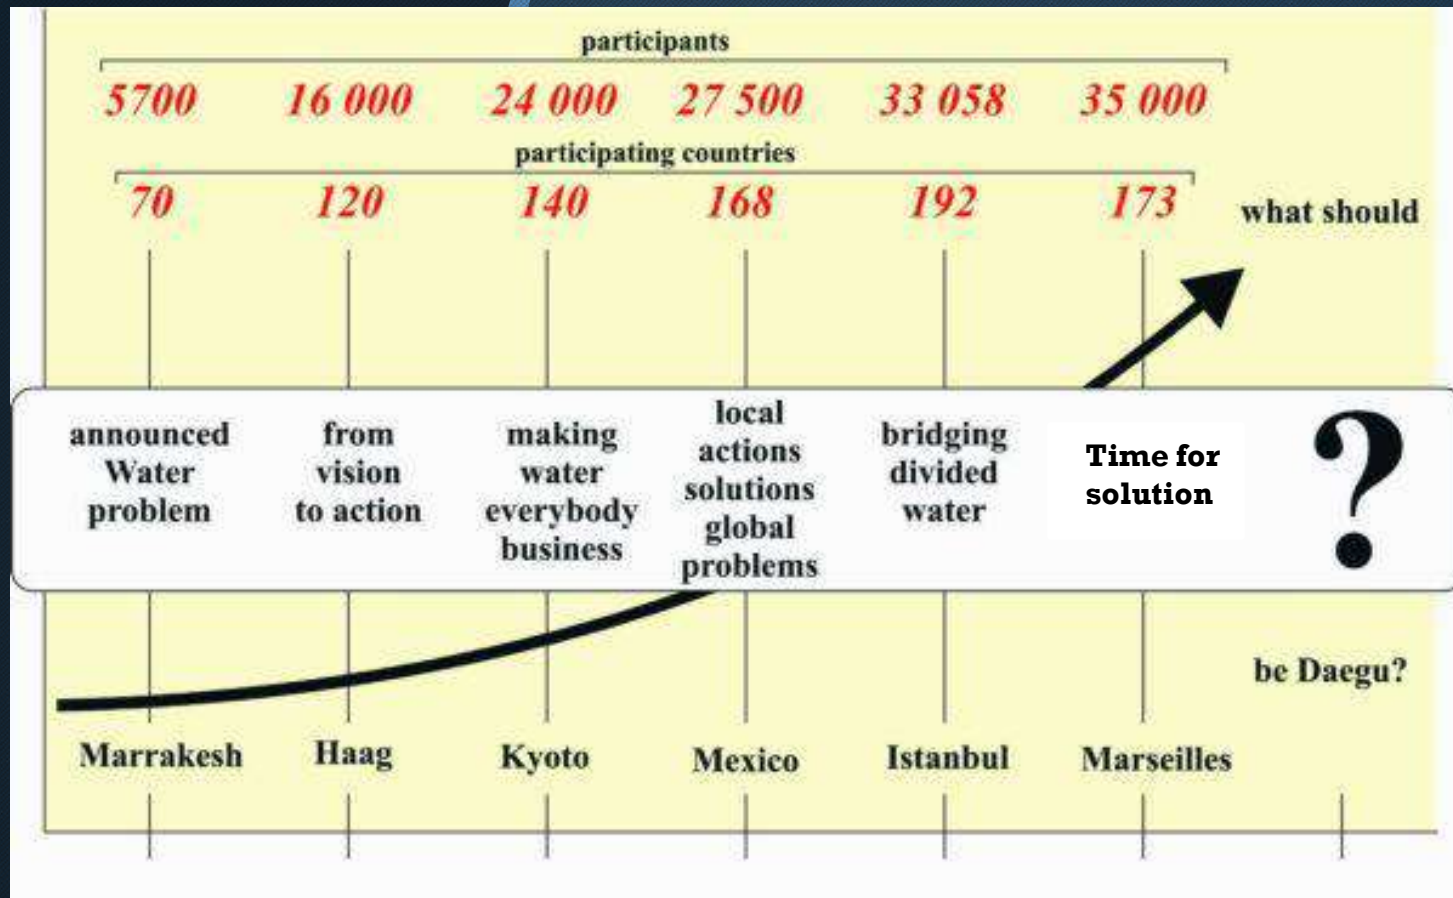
participants

5700 16 000 24 000 27 500 33 058 35 000

participating countries

70 120 140 168 192 173

what should

announced Water problem

from vision to action

making water everybody business

local actions solutions global problems

bridging divided water

Time for solution

?

be Daegu?

Marrakesh Haag Kyoto Mexico Istanbul Marseilles